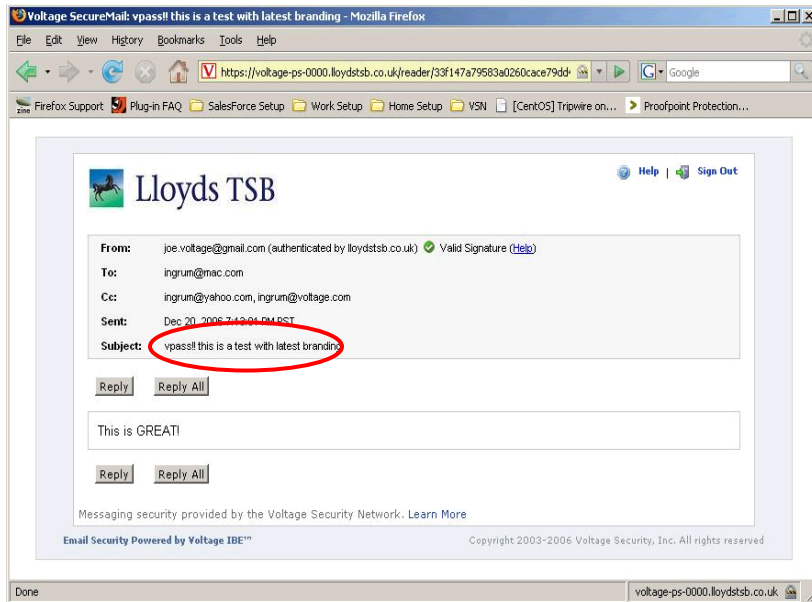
Voltage SecureMail: vpass!! this is a test with latest branding - Mozilla Firefox

File Edit View History Bookmarks Tools Help

https://voltage-ps-0000.lloydstsb.co.uk/reader/33f147a79583a0260cace79dd

Google

Firefox Support Plug-in FAQ SalesForce Setup Work Setup Home Setup VSN [CentOS] Tripwire on... Proofpoint Protection...

Lloyds TSB

Help | Sign Out

| | |
|---|---|
| From: | joe.voltage@gmail.com (authenticated by lloydstsb.co.uk) Valid Signature (Help) |
| To: | ingrum@mac.com |
| Cc: | ingrum@yahoo.com, ingrum@voltage.com |
| Sent: | Dec 20, 2006 7:13:01 PM PST |
| Subject: | vpass!! this is a test with latest branding |

Reply Reply All

This is GREAT!

Reply Reply All

Messaging security provided by the Voltage Security Network. Learn More

Email Security Powered by Voltage IBE™

Copyright 2003-2006 Voltage Security, Inc. All rights reserved

Done

voltage-ps-0000.lloydstsb.co.uk